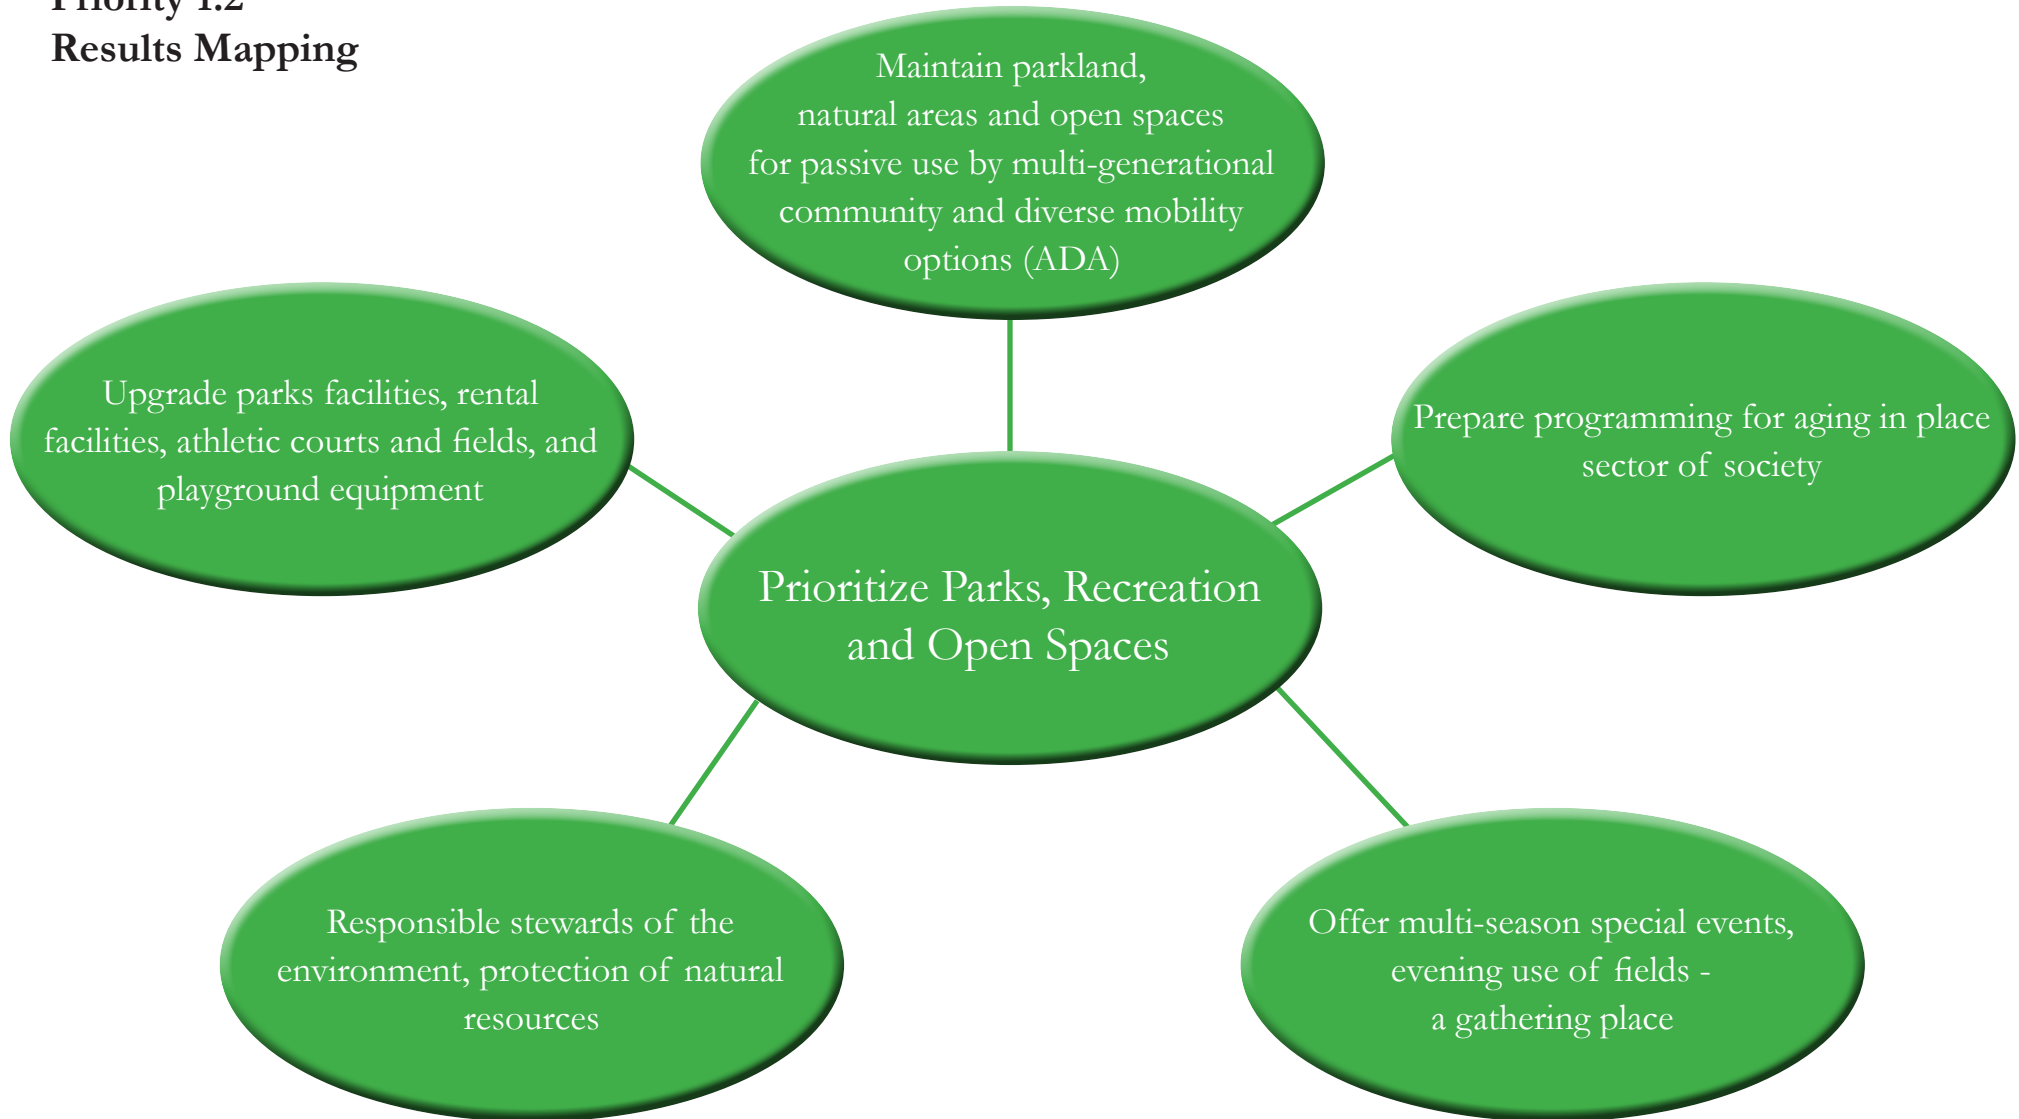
Priority 1.2
Results Mapping

Maintain parkland, natural areas and open spaces for passive use by multi-generational community and diverse mobility options (ADA)

Upgrade parks facilities, rental facilities, athletic courts and fields, and playground equipment

Prepare programming for aging in place sector of society

Prioritize Parks, Recreation and Open Spaces

Responsible stewards of the environment, protection of natural resources

Offer multi-season special events, evening use of fields - a gathering place